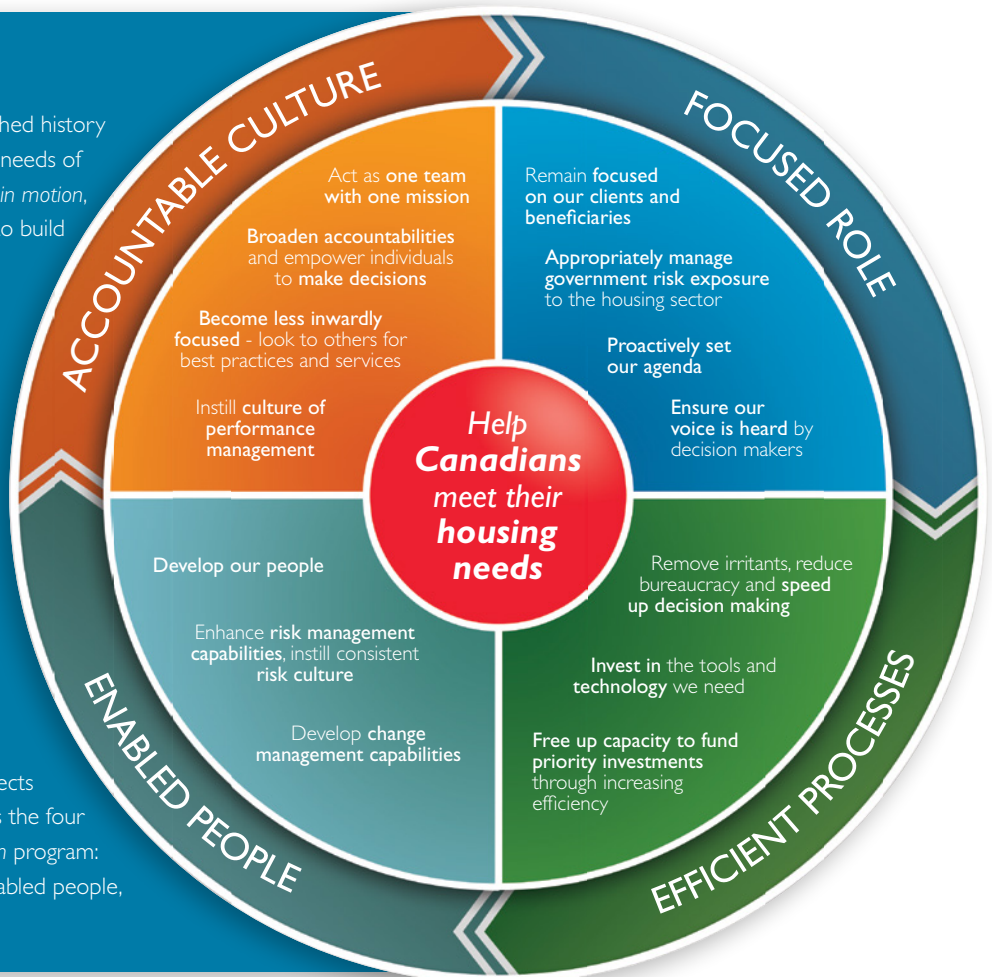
hed history
needs of
in motion,
o build

ects
the four
n program:
abled people,

ACCOUNTABLE CULTURE

Act as one team with one mission

Broaden accountabilities and empower individuals to make decisions

Become less inwardly focused - look to others for best practices and services

Instill culture of performance management

FOCUSED ROLE

Remain focused on our clients and beneficiaries

Appropriately manage government risk exposure to the housing sector

Proactively set our agenda

Ensure our voice is heard by decision makers

Help Canadians meet their housing needs

ENABLED PEOPLE

Develop our people

Enhance risk management capabilities, instill consistent risk culture

Develop change management capabilities

EFFICIENT PROCESSES

Remove irritants, reduce bureaucracy and speed up decision making

Invest in the tools and technology we need

Free up capacity to fund priority investments through increasing efficiency